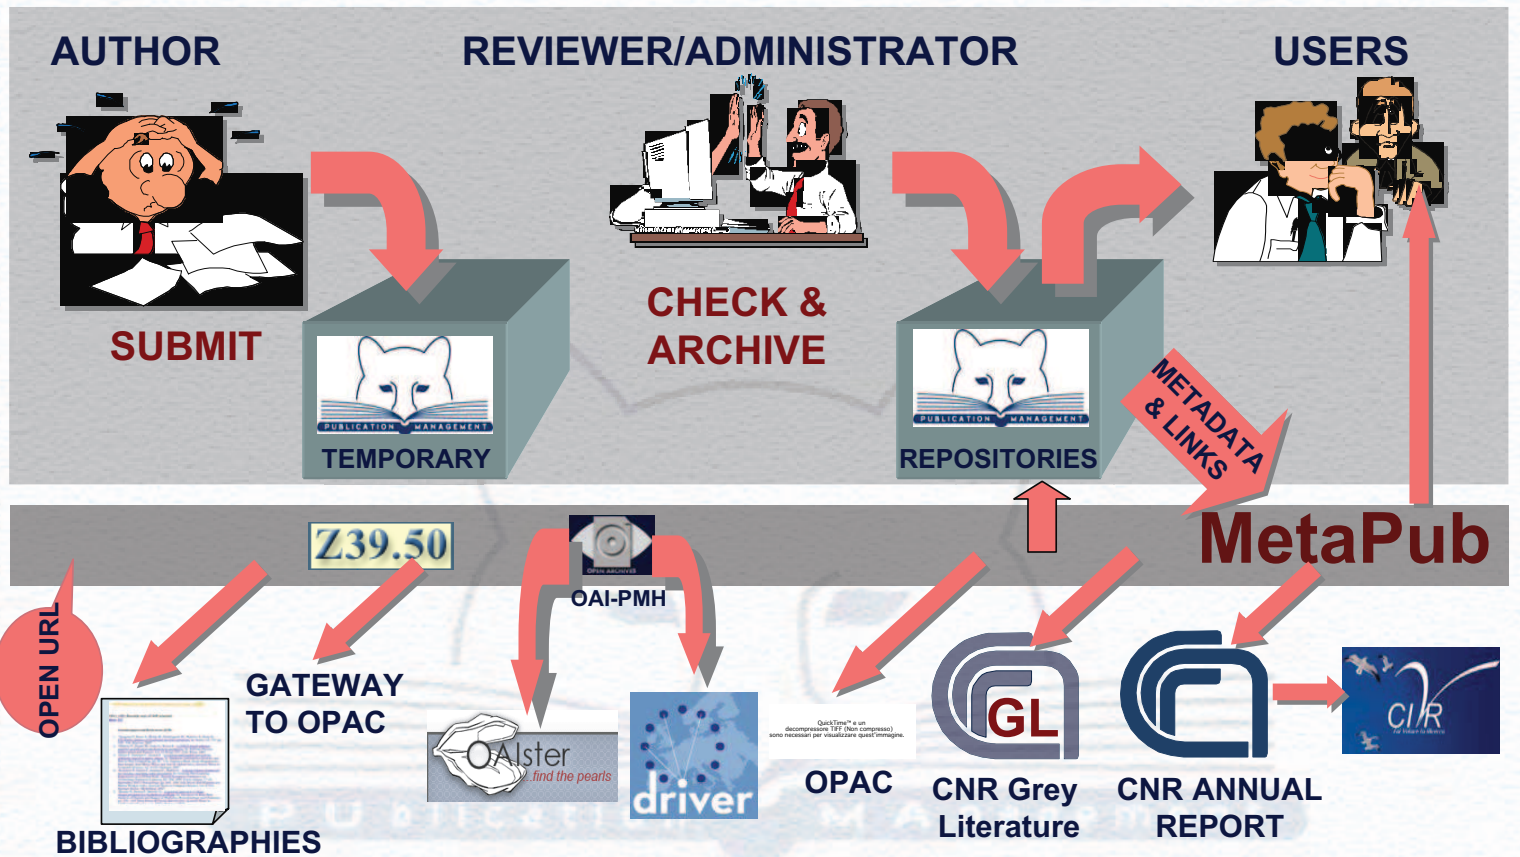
AUTHOR

REVIEWER/ADMINISTRATOR

USERS

SUBMIT

CHECK & ARCHIVE

PUBLICATION MANAGEMENT

TEMPORARY

PUBLICATION MANAGEMENT

REPOSITORIES

METADATA & LINKS

Z39.50

OPEN ARCHIVES

OAI-PMH

MetaPub

OPEN URL

GATEWAY TO OPAC

BIBLIOGRAPHIES

OAIster find the pearls

driver

QuickTime™ e un decompressore TIFF (Non compresso) sono necessari per visualizzare quest'immagine.

OPAC

GL

CNR Grey Literature

CNR ANNUAL REPORT

CIR

PUblication MAnagement